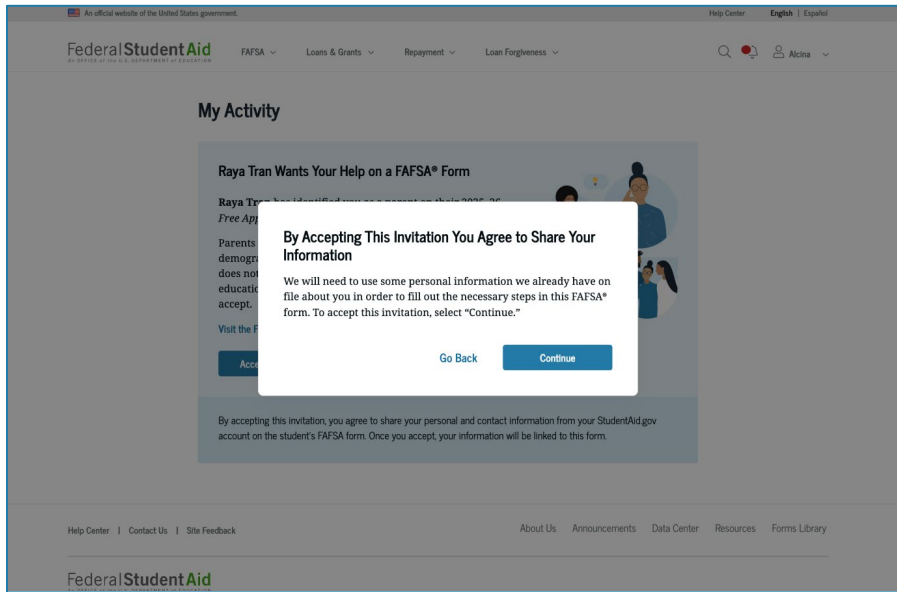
An official website of the United States government.

Help Center English | Español

Federal Student Aid
An OFFICE of the U.S. DEPARTMENT of EDUCATION

FAFSA Loans & Grants Repayment Loan Forgiveness

Alcina

My Activity

Raya Tran Wants Your Help on a FAFSA® Form

Raya Tr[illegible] has identified you as a parent on their 2025–26 Free App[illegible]

Parents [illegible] demogra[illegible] does not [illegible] educatio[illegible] accept.

Visit the F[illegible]

Acc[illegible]

By Accepting This Invitation You Agree to Share Your Information

We will need to use some personal information we already have on file about you in order to fill out the necessary steps in this FAFSA® form. To accept this invitation, select "Continue."

Go Back

Continue

By accepting this invitation, you agree to share your personal and contact information from your StudentAid.gov account on the student's FAFSA form. Once you accept, your information will be linked to this form.

Help Center | Contact Us | Site Feedback

About Us Announcements Data Center Resources Forms Library

Federal Student Aid